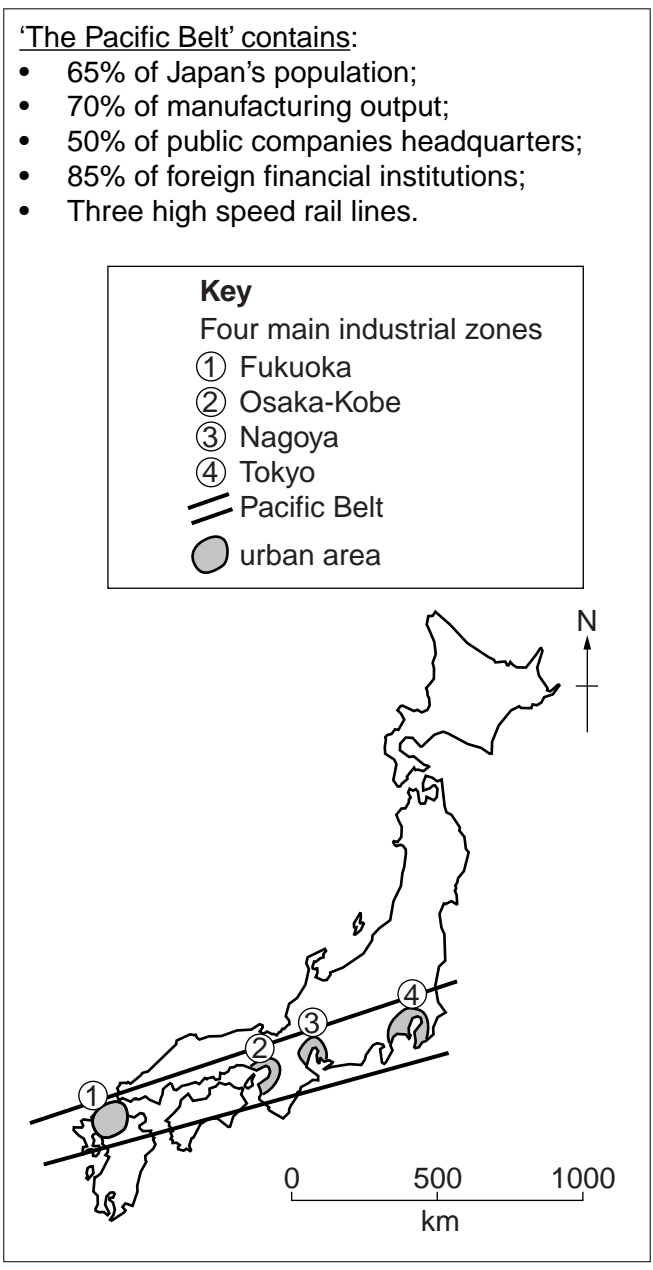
'The Pacific Belt' contains:

- 65% of Japan's population;
- 70% of manufacturing output;
- 50% of public companies headquarters;
- 85% of foreign financial institutions;
- Three high speed rail lines.

**Key**
Four main industrial zones
① Fukuoka
② Osaka-Kobe
③ Nagoya
④ Tokyo
Pacific Belt
urban area

N

①
②
③
④

0 500 1000
km